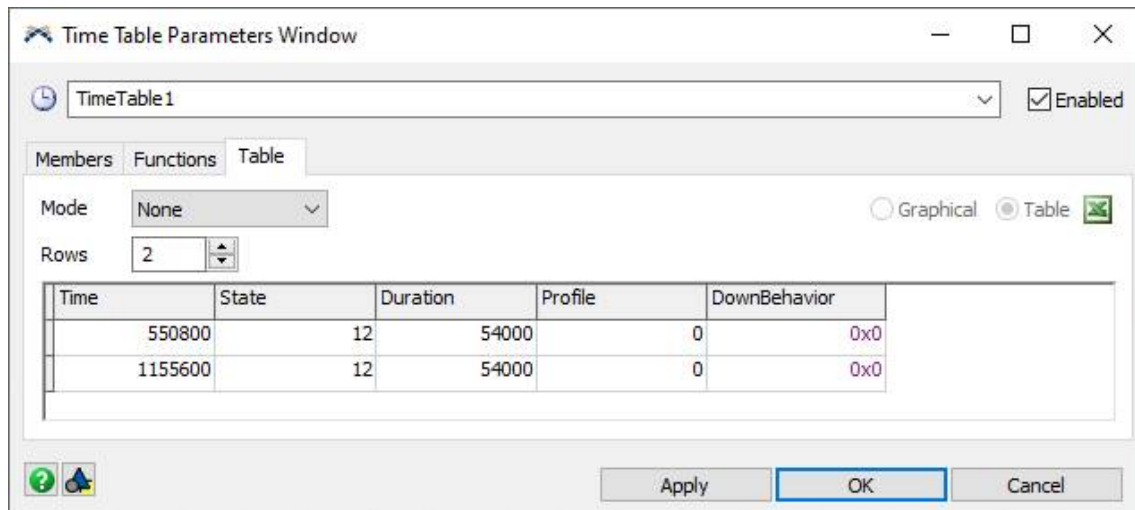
Time Table Parameters Window

TimeTable1

Enabled

Members Functions Table

Mode None

Graphical Table

Rows 2

| Time | State | Duration | Profile | DownBehavior |
|---|---|---|---|---|
| 550800 | 12 | 54000 | 0 | 0x0 |
| 1155600 | 12 | 54000 | 0 | 0x0 |

Apply OK Cancel